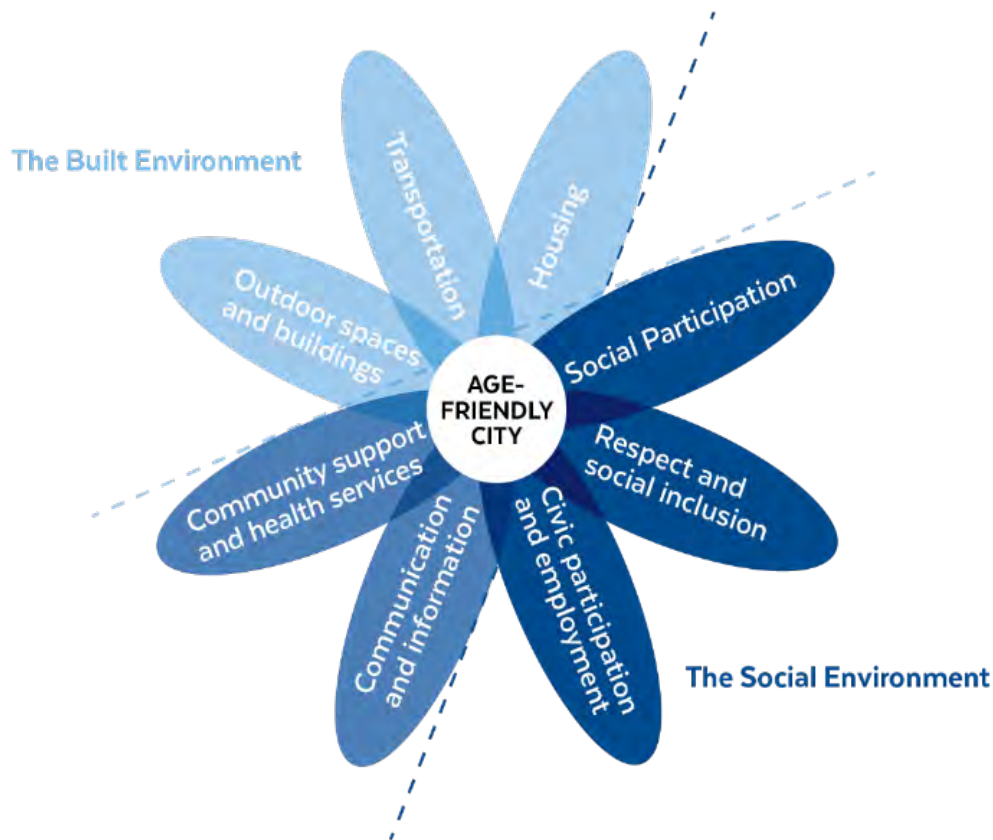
The Built Environment

Transportation

Housing

Outdoor spaces and buildings

Social Participation

AGE-FRIENDLY CITY

Respect and social inclusion

Community support and health services

Communication and information

Civic participation and employment

The Social Environment